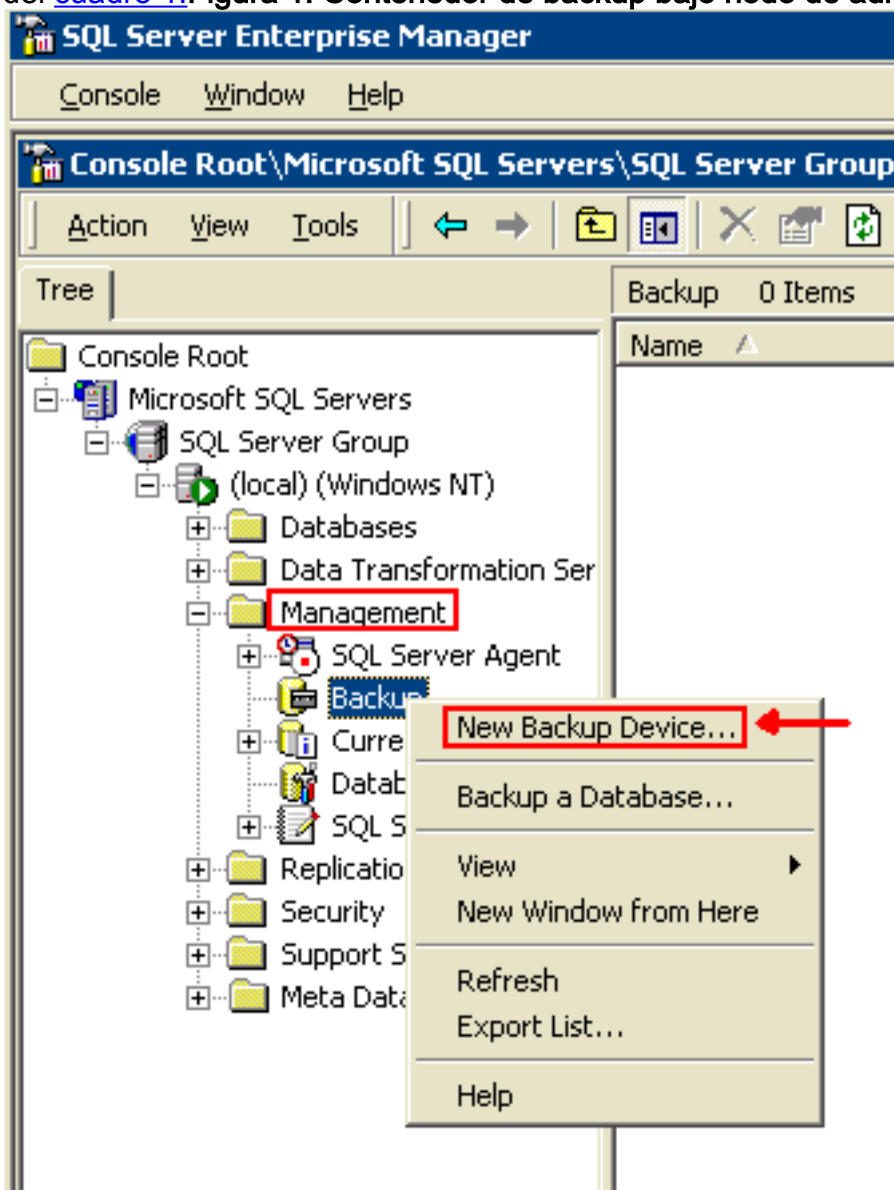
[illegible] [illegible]. Figura 1: Contenedor de backup bajo nodo de adm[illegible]

SQL Server Enterprise Manager

Console Window Help

Console Root\Microsoft SQL Servers\SQL Server Group

Action View Tools

Tree

Backup 0 Items

Name

Console Root
Microsoft SQL Servers
SQL Server Group
(local) (Windows NT)
Databases
Data Transformation Ser
Management
SQL Server Agent
Backup
Curre
Datab
SQL S
Replicatio
Security
Support S
Meta Data

New Backup Device...
Backup a Database...
View
New Window from Here
Refresh
Export List...
Help